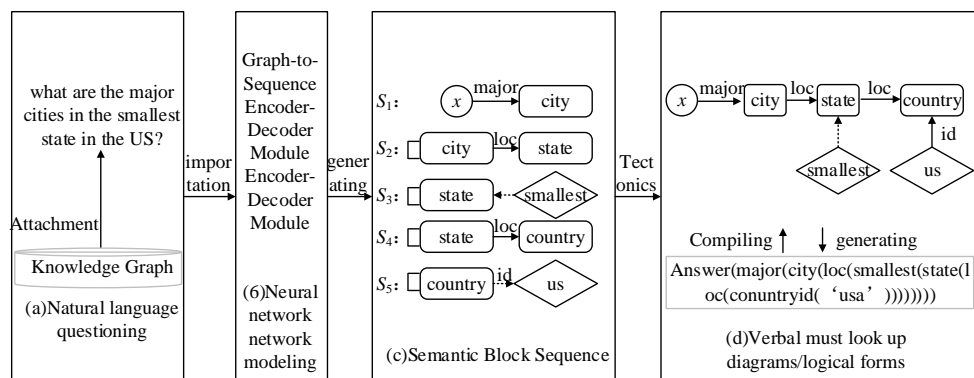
what are the major cities in the smallest state in the US?

Attachment

Knowledge Graph

(a)Natural language questioning

impor tation

Graph-to-Sequence Encoder-Decoder Module Encoder-Decoder Module

(6)Neural network network modeling

gener ating

$S_1$: $x$ major city

$S_2$: city loc state

$S_3$: state smallest

$S_4$: state loc country

$S_5$: country id us

(c)Semantic Block Sequence

Tect onics

$x$ major city loc state loc country

smallest

id

us

Compiling ↑ ↓ generating

Answer(major(city(loc(smallest(state(loc(conuntryid('usa'))))))))

(d)Verbal must look up diagrams/logical forms